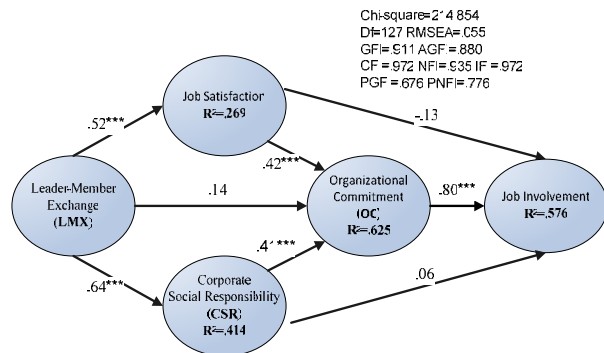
Chi-square=2´4 854
Df=127 RMSEA=.055
GFI=.911 AGF =.880
CF =.972 NFI=.935 IF =.972
PGF =.676 PNFI=.776

Job Satisfaction
R²=.269

.52***

-.13

.42***

Leader-Member Exchange
(LMX)

.14

Organizational Commitment
(OC)
R²=.625

.80***

Job Involvement
R²=.576

.4´***

.06

.64***

Corporate Social Responsibility
(CSR)
R²=.414